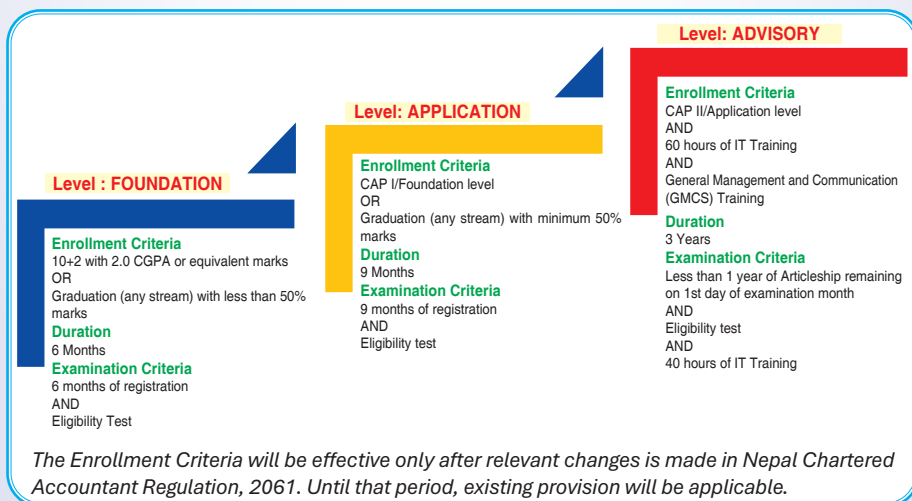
Level : FOUNDATION

Enrollment Criteria
10+2 with 2.0 CGPA or equivalent marks
OR
Graduation (any stream) with less than 50% marks
Duration
6 Months
Examination Criteria
6 months of registration
AND
Eligibility Test

Level: APPLICATION

Enrollment Criteria
CAP I/Foundation level
OR
Graduation (any stream) with minimum 50% marks
Duration
9 Months
Examination Criteria
9 months of registration
AND
Eligibility test

Level: ADVISORY

Enrollment Criteria
CAP II/Application level
AND
60 hours of IT Training
AND
General Management and Communication (GMCS) Training
Duration
3 Years
Examination Criteria
Less than 1 year of Articleship remaining on 1st day of examination month
AND
Eligibility test
AND
40 hours of IT Training

The Enrollment Criteria will be effective only after relevant changes is made in Nepal Chartered Accountant Regulation, 2061. Until that period, existing provision will be applicable.